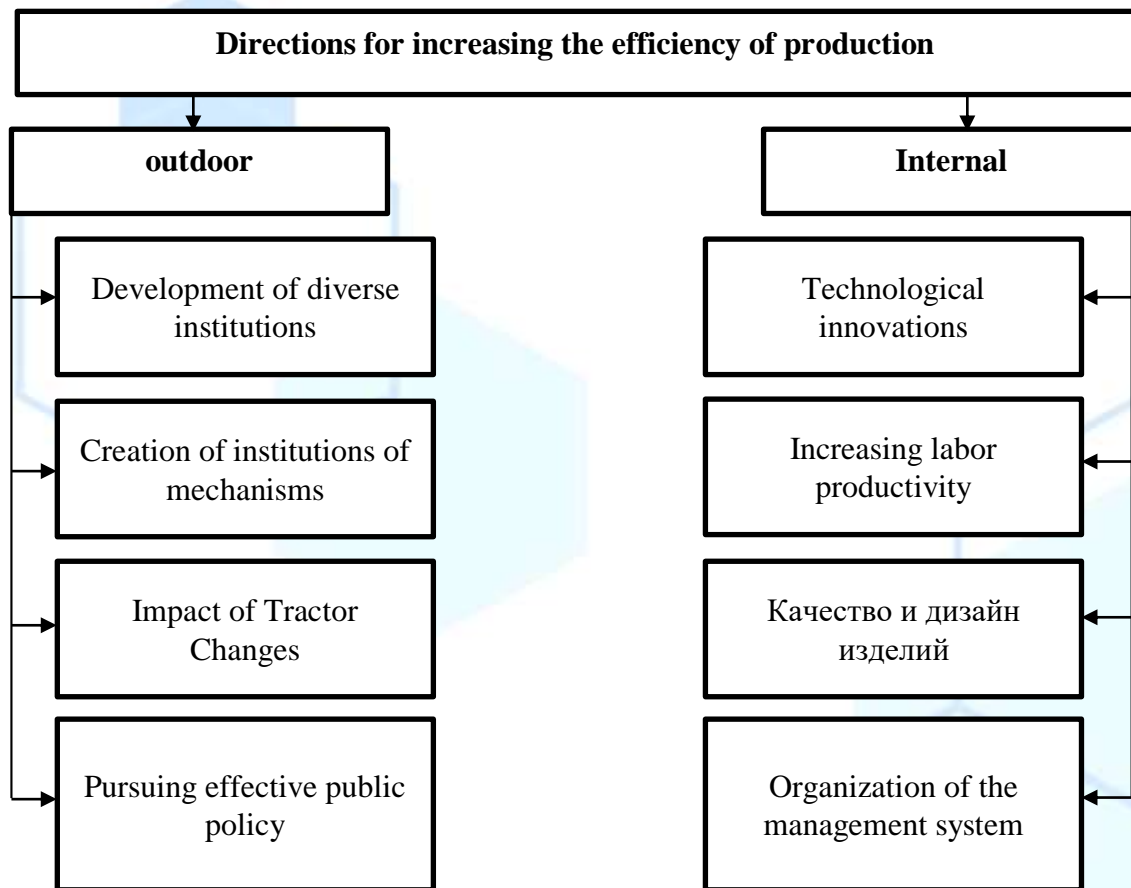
Directions for increasing the efficiency of production

outdoor

Internal

Development of diverse institutions

Creation of institutions of mechanisms

Impact of Tractor Changes

Pursuing effective public policy

Technological innovations

Increasing labor productivity

Качество и дизайн изделий

Organization of the management system